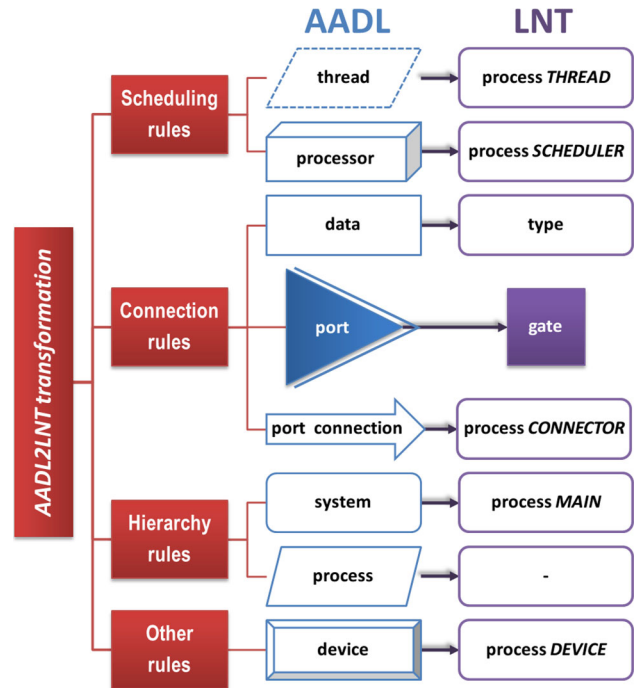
AADL

LNT

AADL2LNT transformation

Scheduling rules

thread

process THREAD

processor

process SCHEDULER

Connection rules

data

type

port

gate

port connection

process CONNECTOR

Hierarchy rules

system

process MAIN

process

-

Other rules

device

process DEVICE